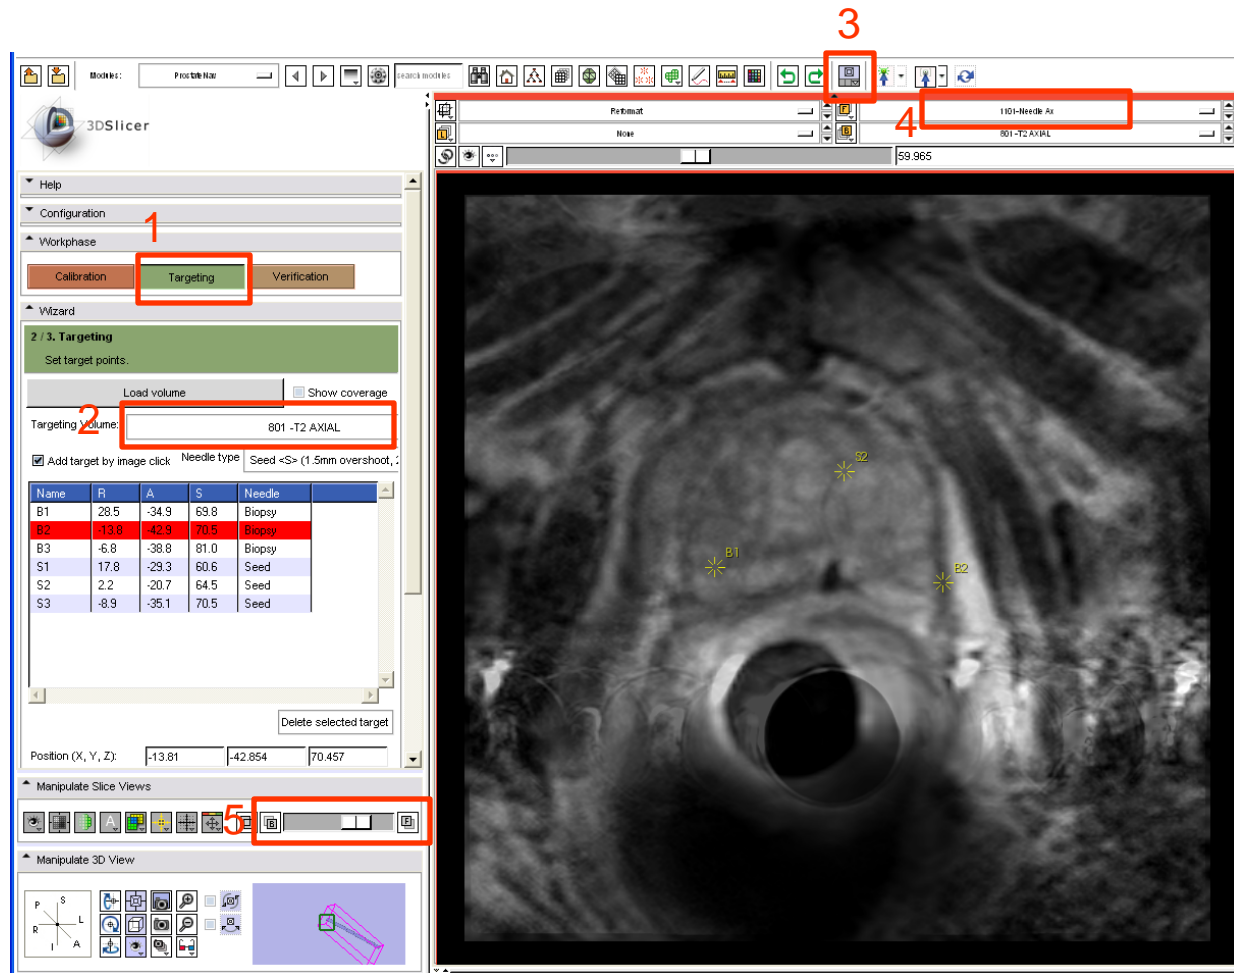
3

Modules: ProstateNav

search modules

Reformat

1101-Needle Ax

4

None

801 -T2 AXIAL

59.965

3DSlicer

Help

Configuration

Workphase

1

Calibration

Targeting

Verification

Wizard

2 / 3. Targeting

Set target points.

Load volume

Show coverage

2

Targeting Volume:

801 -T2 AXIAL

Add target by image click

Needle type

Seed <S> (1.5mm overshoot,

| Name | R | A | S | Needle |
|---|---|---|---|---|
| B1 | 28.5 | -34.9 | 69.8 | Biopsy |
| B2 | -13.8 | -42.9 | 70.5 | Biopsy |
| B3 | -6.8 | -38.8 | 81.0 | Biopsy |
| S1 | 17.8 | -29.3 | 60.6 | Seed |
| S2 | 2.2 | -20.7 | 64.5 | Seed |
| S3 | -8.9 | -35.1 | 70.5 | Seed |

Delete selected target

Position (X, Y, Z): -13.81 -42.854 70.457

Manipulate Slice Views

5

Manipulate 3D View

P S L R I A

S2

B1

B2